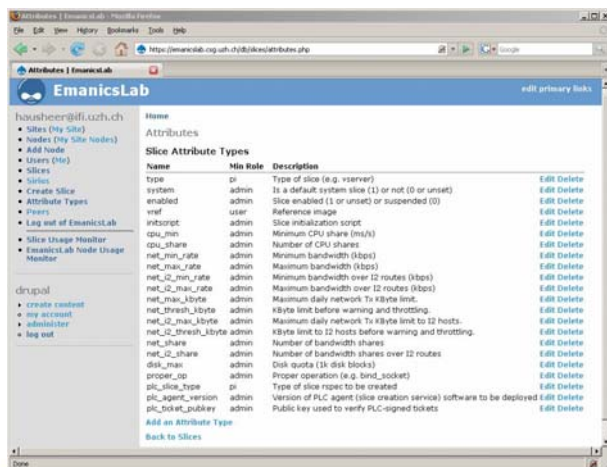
Attributes | EmanicsLab - Mozilla Firefox

File Edit View History Bookmarks Tools Help

https://emanicslab.csg.uzh.ch/db/slices/attributes.php

Google

Attributes | EmanicsLab

EmanicsLab

edit primary links

hausheer@ifi.uzh.ch

- Sites (My Site)
- Nodes (My Site Nodes)
- Add Node
- Users (Me)
- Slices
- Slivers
- Create Slice
- Attribute Types
- Peers
- Log out of EmanicsLab

- Slice Usage Monitor
- EmanicsLab Node Usage Monitor

drupal

- create content
- my account
- administer
- log out

Home

Attributes

Slice Attribute Types

| Name | Min Role | Description | |
|---|---|---|---|
| type | pi | Type of slice (e.g. vserver) | Edit Delete |
| system | admin | Is a default system slice (1) or not (0 or unset) | Edit Delete |
| enabled | admin | Slice enabled (1 or unset) or suspended (0) | Edit Delete |
| vref | user | Reference image | Edit Delete |
| initscript | admin | Slice initialization script | Edit Delete |
| cpu_min | admin | Minimum CPU share (ms/s) | Edit Delete |
| cpu_share | admin | Number of CPU shares | Edit Delete |
| net_min_rate | admin | Minimum bandwidth (kbps) | Edit Delete |
| net_max_rate | admin | Maximum bandwidth (kbps) | Edit Delete |
| net_i2_min_rate | admin | Minimum bandwidth over I2 routes (kbps) | Edit Delete |
| net_i2_max_rate | admin | Maximum bandwidth over I2 routes (kbps) | Edit Delete |
| net_max_kbyte | admin | Maximum daily network Tx KByte limit. | Edit Delete |
| net_thresh_kbyte | admin | KByte limit before warning and throttling. | Edit Delete |
| net_i2_max_kbyte | admin | Maximum daily network Tx KByte limit to I2 hosts. | Edit Delete |
| net_i2_thresh_kbyte | admin | KByte limit to I2 hosts before warning and throttling. | Edit Delete |
| net_share | admin | Number of bandwidth shares | Edit Delete |
| net_i2_share | admin | Number of bandwidth shares over I2 routes | Edit Delete |
| disk_max | admin | Disk quota (1k disk blocks) | Edit Delete |
| proper_op | admin | Proper operation (e.g. bind_socket) | Edit Delete |
| plc_slice_type | pi | Type of slice rspec to be created | Edit Delete |
| plc_agent_version | admin | Version of PLC agent (slice creation service) software to be deployed | Edit Delete |
| plc_ticket_pubkey | admin | Public key used to verify PLC-signed tickets | Edit Delete |

Add an Attribute Type

Back to Slices

Done